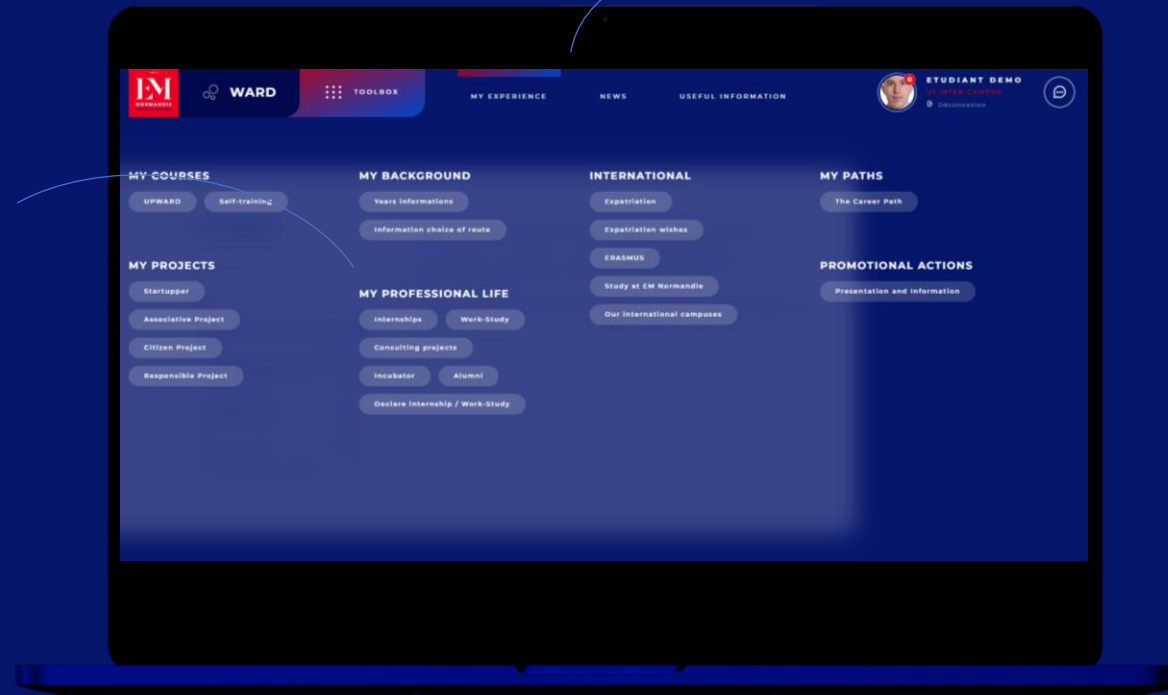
EM NORMANDIE

WARD

TOOLBOX

MY EXPERIENCE

NEWS

USEFUL INFORMATION

ETUDIANT DEMO

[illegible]

Déconnexion

MY COURSES

UPWARD

Self-training

MY PROJECTS

Startupper

Associative Project

Citizen Project

Responsible Project

MY BACKGROUND

Years informations

Information choice of route

MY PROFESSIONAL LIFE

Internships

Work-Study

Consulting projects

Incubator

Alumni

Declare internship / Work-Study

INTERNATIONAL

Expatriation

Expatriation wishes

ERASMUS

Study at EM Normandie

Our international campuses

MY PATHS

The Career Path

PROMOTIONAL ACTIONS

Presentation and Information